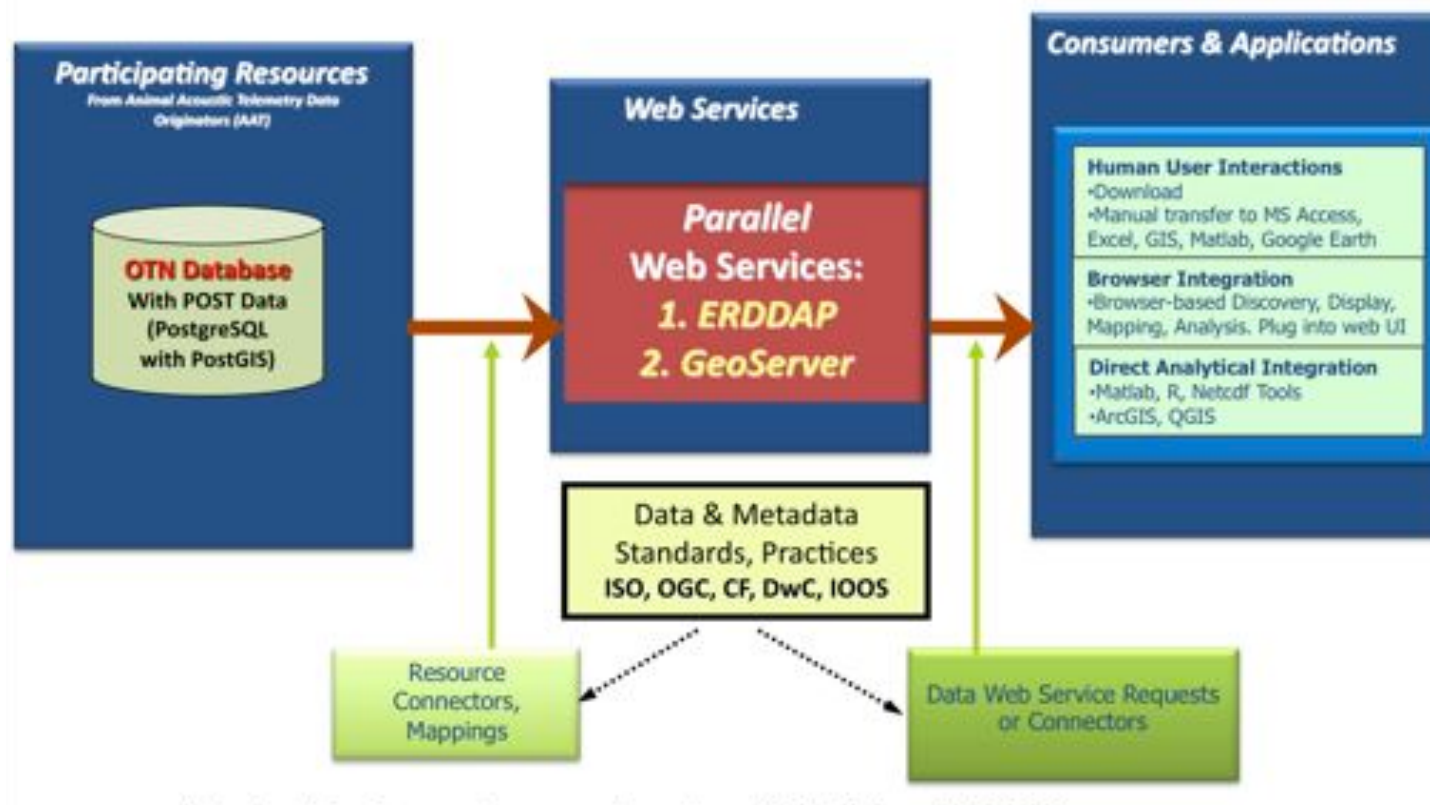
Participating Resources
From Animal Acoustic Telemetry Data Originators (AAT)

OTN Database
With POST Data
(PostgreSQL with PostGIS)

Web Services

Parallel
Web Services:
1. ERDDAP
2. GeoServer

Consumers & Applications

Human User Interactions
•Download
•Manual transfer to MS Access, Excel, GIS, Matlab, Google Earth

Browser Integration
•Browser-based Discovery, Display, Mapping, Analysis. Plug into web UI

Direct Analytical Integration
•Matlab, R, Netcdf Tools
•ArcGIS, QGIS

Data & Metadata
Standards, Practices
ISO, OGC, CF, DwC, IOOS

Resource Connectors, Mappings

Data Web Service Requests or Connectors